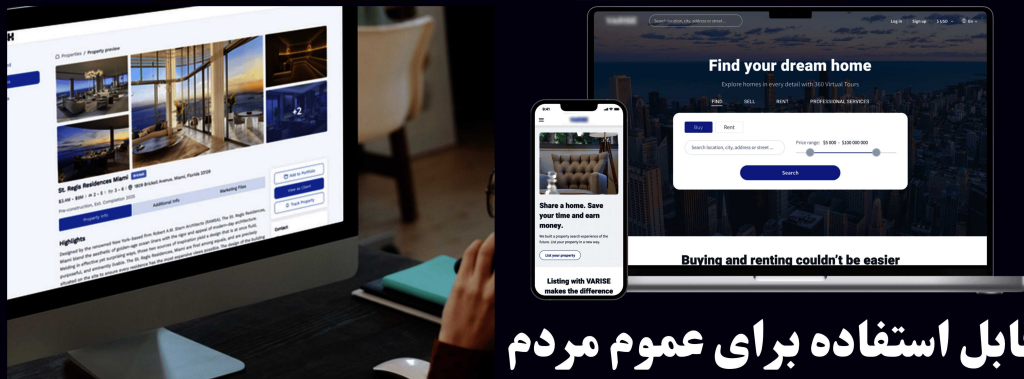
Properties / Property preview

+2

St. Regis Residences Miami

Add to Portfolio

View as Client

Track Property

Property Info

Additional Info

Marketing Files

Highlights

Contact

Search location, city, address or zip code

Log in

Sign up

Find your dream home

Explore homes in every detail with 360 Virtual Tours

FIND

SELL

RENT

PROFESSIONAL SERVICES

Buy

Rent

Search location, city, address or street ...

Price range: $5 000 - $100 000 000

Search

Buying and renting couldn't be easier

Share a home. Save your time and earn money.

List your property

Listing with VARISE makes the difference

ابل استفاده برای عموم مردم